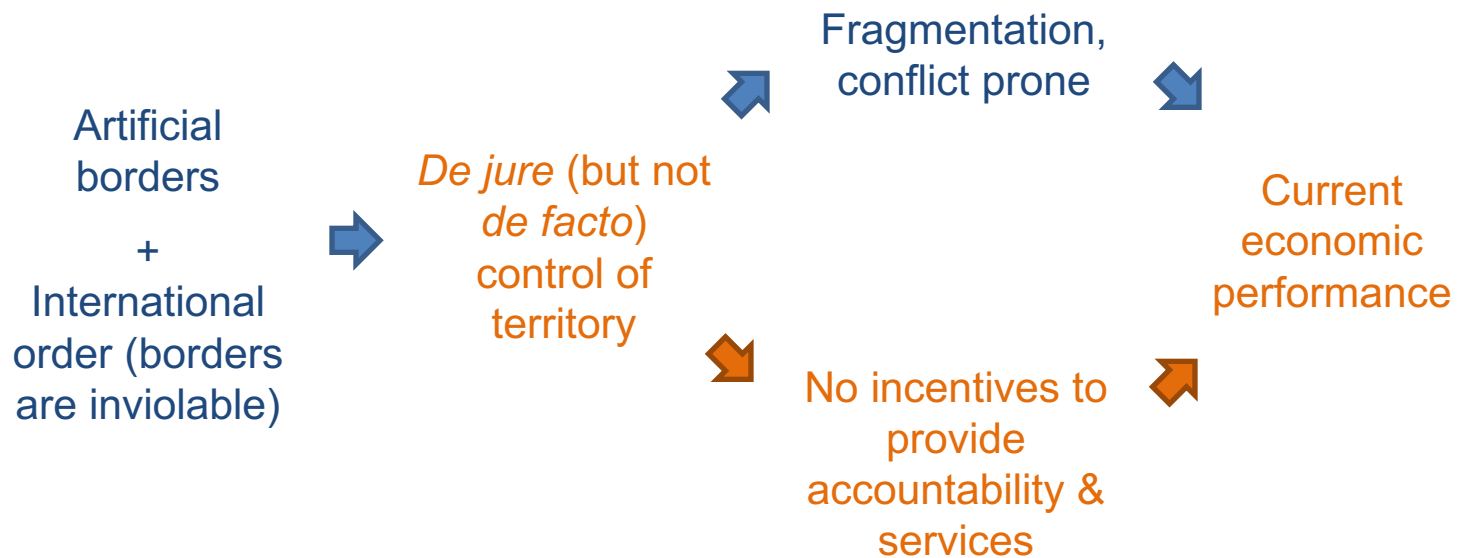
Artificial borders

+

International order (borders are inviolable)

De jure (but not de facto) control of territory

Fragmentation, conflict prone

No incentives to provide accountability & services

Current economic performance